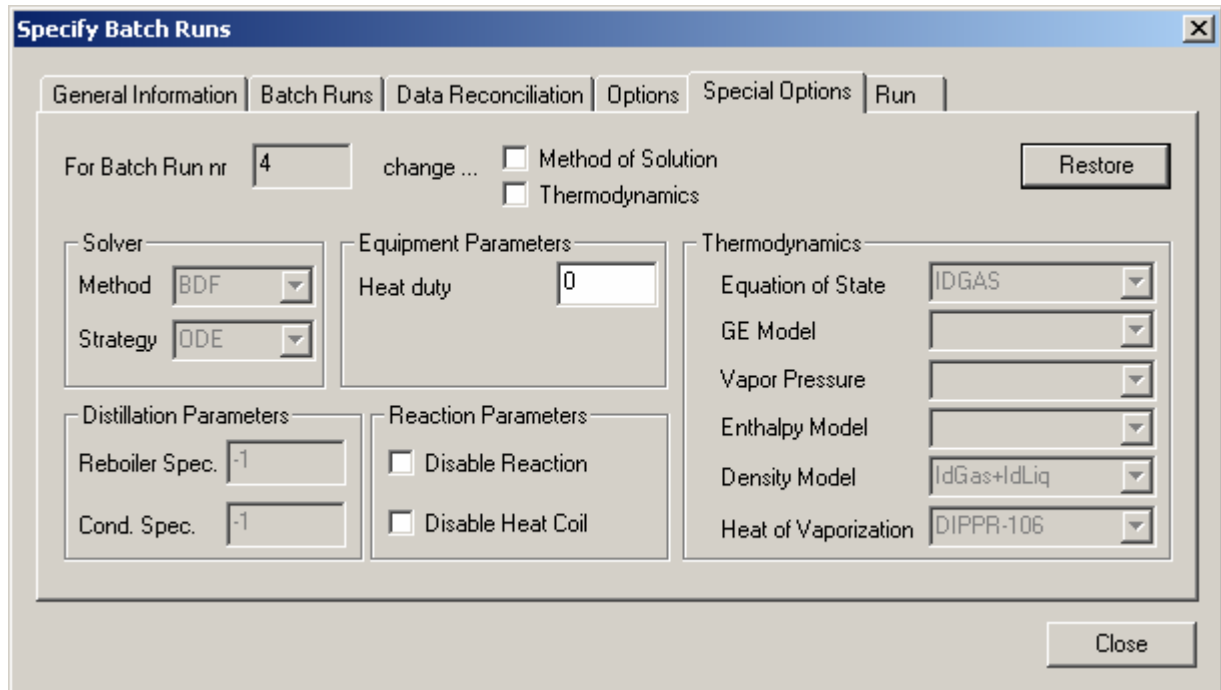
Specify Batch Runs

General Information | Batch Runs | Data Reconciliation | Options | Special Options | Run

For Batch Run nr 4 change ... Method of Solution
Thermodynamics

Restore

Solver
Method BDF
Strategy ODE

Equipment Parameters
Heat duty 0

Thermodynamics
Equation of State IDGAS
GE Model
Vapor Pressure
Enthalpy Model
Density Model IdGas+IdLiq
Heat of Vaporization DIPPR-106

Distillation Parameters
Reboiler Spec. -1
Cond. Spec. -1

Reaction Parameters
Disable Reaction
Disable Heat Coil

Close